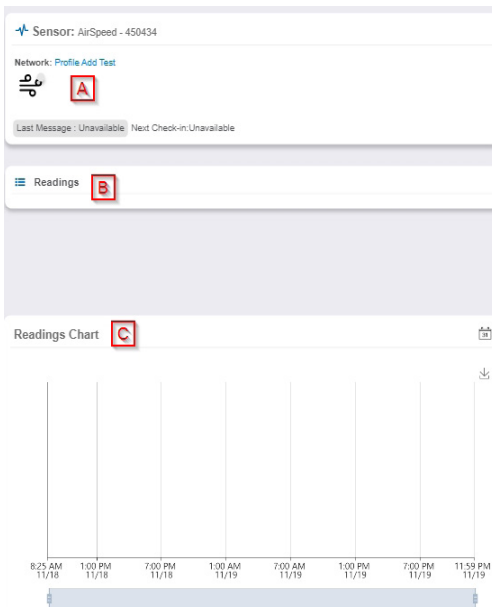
Sensor: AirSpeed - 450434

Network: Profile Add Test

A

Last Message : Unavailable Next Check-in:Unavailable

Readings

B

Readings Chart

C

8:25 AM 11/18
1:00 PM 11/18
7:00 PM 11/18
1:00 AM 11/19
7:00 AM 11/19
1:00 PM 11/19
7:00 PM 11/19
11:59 PM 11/19